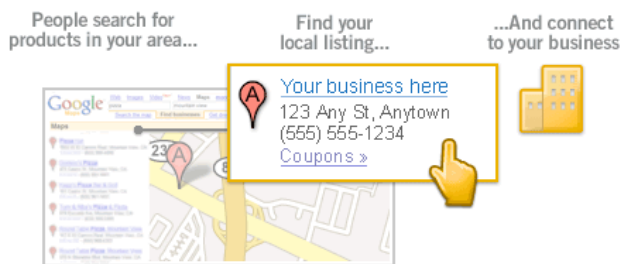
People search for products in your area...

Find your local listing...

...And connect to your business

Google Maps

Maps

Search the map

Find businesses

23

A

A

Your business here
123 Any St, Anytown
(555) 555-1234
Coupons »